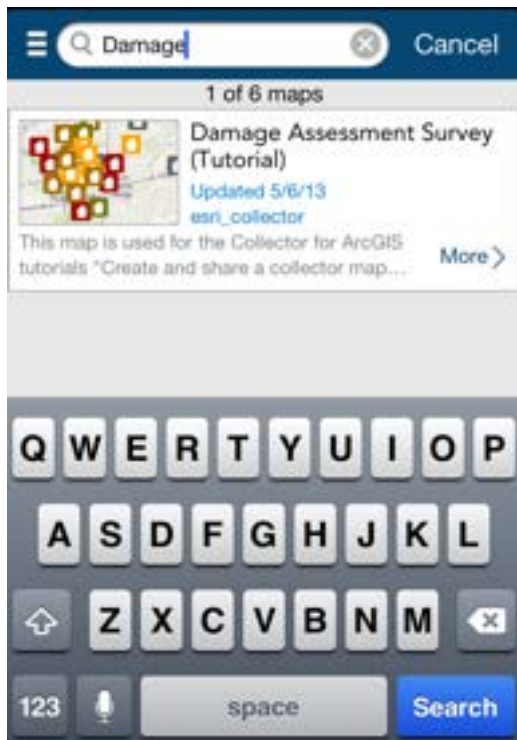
Damage

Cancel

1 of 6 maps

Damage Assessment Survey (Tutorial)

Updated 5/6/13

esri_collector

This map is used for the Collector for ArcGIS tutorials "Create and share a collector map...

More

Q W E R T Y U I O P

A S D F G H J K L

Z X C V B N M

123

space

Search